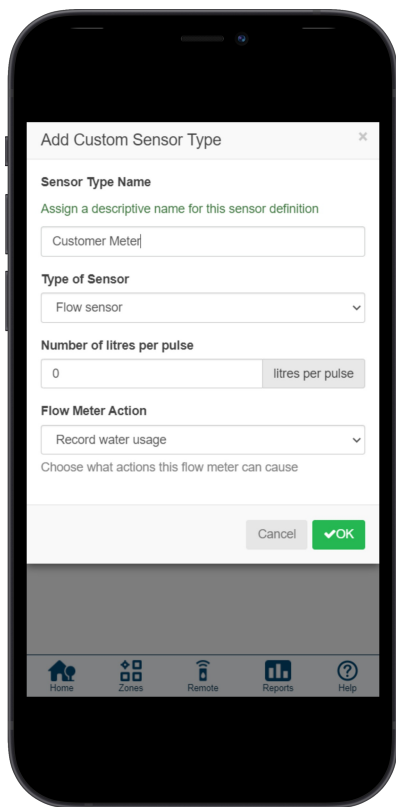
Add Custom Sensor Type

×

Sensor Type Name

Assign a descriptive name for this sensor definition

Customer Meter

Type of Sensor

Flow sensor

Number of litres per pulse

0

litres per pulse

Flow Meter Action

Record water usage

Choose what actions this flow meter can cause

Cancel

✔OK

Home

Zones

Remote

Reports

Help